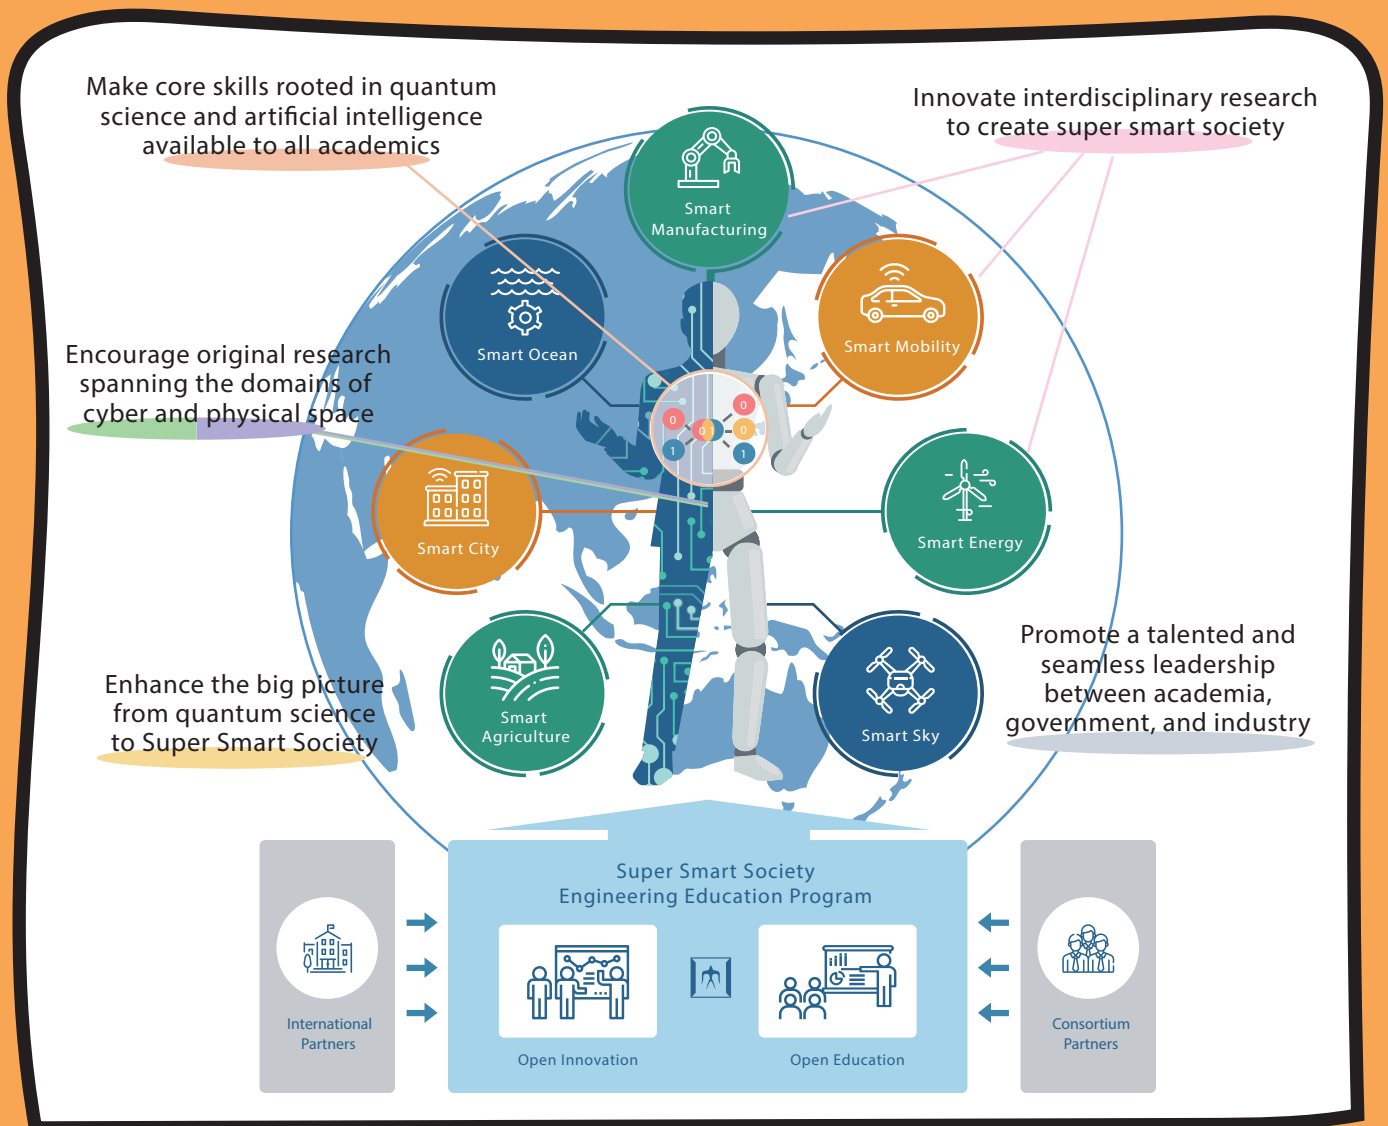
Make core skills rooted in quantum science and artificial intelligence available to all academics

Innovate interdisciplinary research to create super smart society

Smart Manufacturing

Smart Ocean

Smart Mobility

Encourage original research spanning the domains of cyber and physical space

0 1 0 1 0 0 1

Smart City

Smart Energy

Smart Agriculture

Smart Sky

Enhance the big picture from quantum science to Super Smart Society

Promote a talented and seamless leadership between academia, government, and industry

Super Smart Society Engineering Education Program

International Partners

Open Innovation

Open Education

Consortium Partners